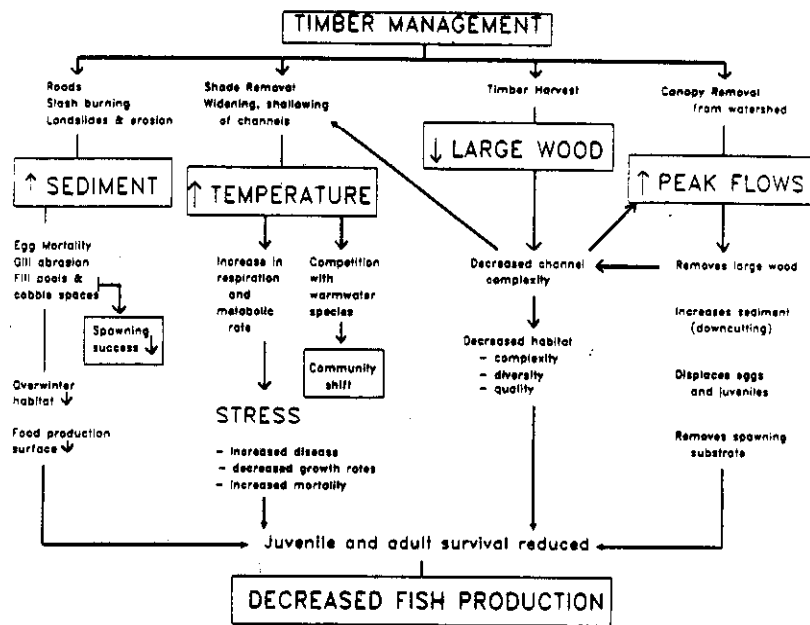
TIMBER MANAGEMENT

Roads
Slash burning
Landslides & erosion

Shade Removal
Widening, shallowing of channels

Timber Harvest

Canopy Removal from watershed

↑ SEDIMENT

↑ TEMPERATURE

↓ LARGE WOOD

↑ PEAK FLOWS

Egg Mortality
Gill abrasion
Fill pools & cobble spaces

Spawning success ↓

Overwinter habitat ↓

Food production surface ↓

Increase in respiration and metabolic rate

Competition with warmwater species

Community shift

STRESS
- Increased disease
- decreased growth rates
- increased mortality

Decreased channel complexity

Decreased habitat
- complexity
- diversity
- quality

Removes large wood

Increases sediment (downcutting)

Displaces eggs and juveniles

Removes spawning substrate

Juvenile and adult survival reduced

DECREASED FISH PRODUCTION